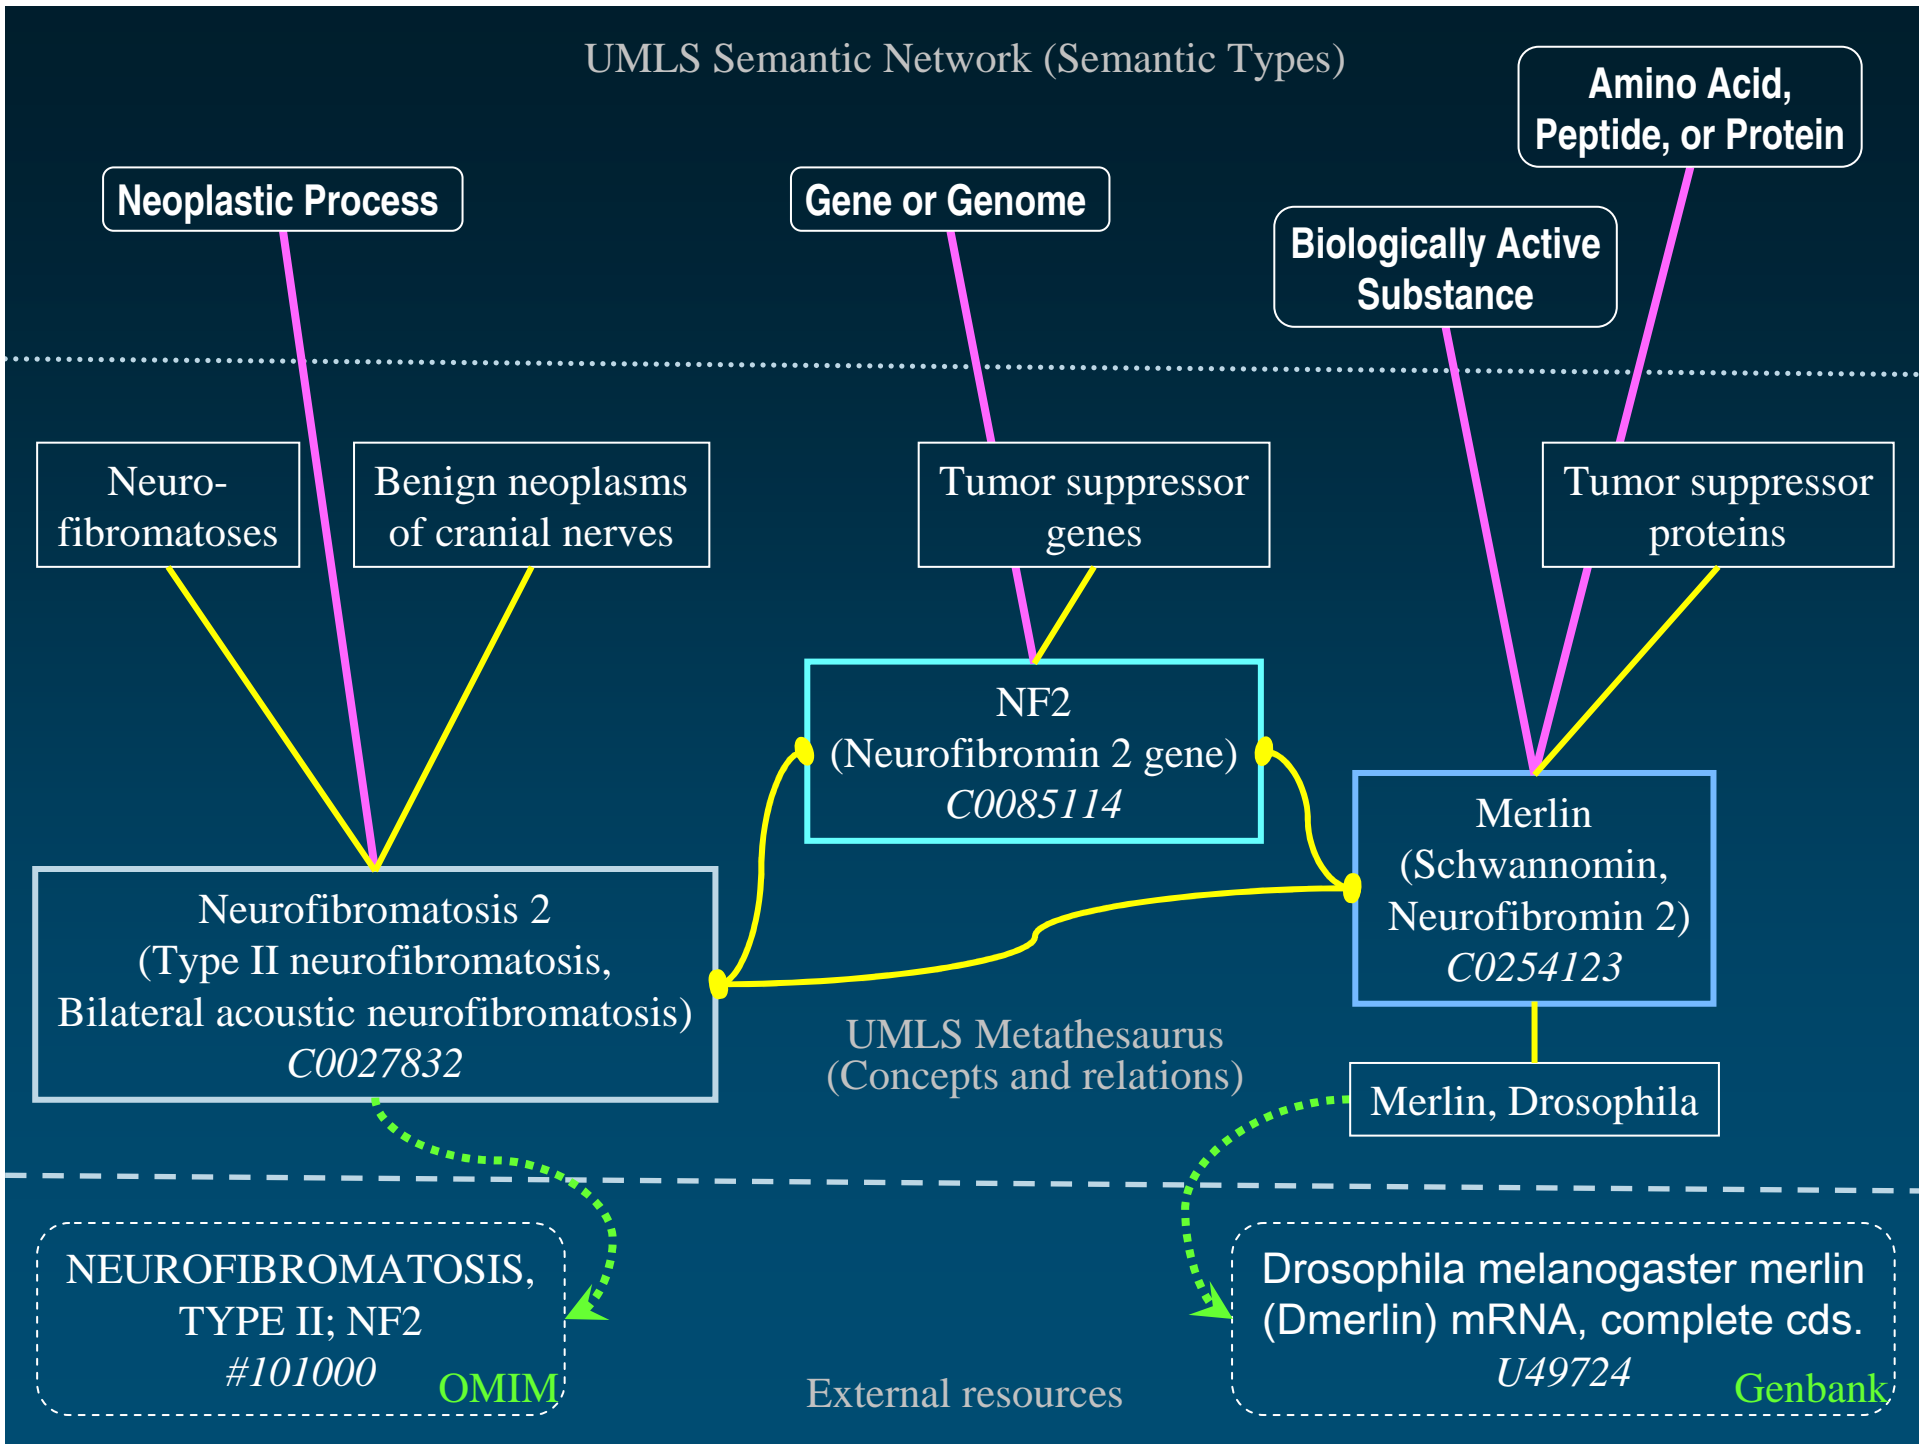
UMLS Semantic Network (Semantic Types)

Amino Acid, Peptide, or Protein

Neoplastic Process

Gene or Genome

Biologically Active Substance

Neurofibromatoses

Benign neoplasms of cranial nerves

Tumor suppressor genes

Tumor suppressor proteins

NF2
(Neurofibromin 2 gene)
*C0085114*

Merlin
(Schwannomin, Neurofibromin 2)
*C0254123*

Neurofibromatosis 2
(Type II neurofibromatosis, Bilateral acoustic neurofibromatosis)
*C0027832*

UMLS Metathesaurus
(Concepts and relations)

Merlin, Drosophila

NEUROFIBROMATOSIS, TYPE II; NF2
*#101000*
OMIM

External resources

Drosophila melanogaster merlin (Dmerlin) mRNA, complete cds.
*U49724*
Genbank